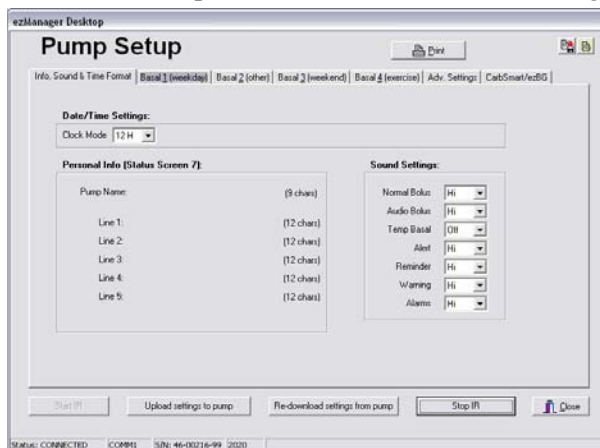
ezManager Desktop

Pump Setup

Print

Info, Sound & Time Format | Basal 1 (weekday) | Basal 2 (other) | Basal 3 (weekend) | Basal 4 (exercise) | Adv. Settings | CarbSmart/ezBG

Date/Time Settings:

Clock Mode 12 H

Personal Info [Status Screen 7]:

Pump Name: (9 chars)

Line 1: (12 chars)

Line 2: (12 chars)

Line 3: (12 chars)

Line 4: (12 chars)

Line 5: (12 chars)

Sound Settings:

Normal Bolus Hi

Audio Bolus Hi

Temp Basal Off

Alert Hi

Reminder Hi

Warning Hi

Alarms Hi

Start IR

Upload settings to pump

Re-download settings from pump

Stop IR

Close

Status: CONNECTED COMM1 S/N: 46-00216-99 2020